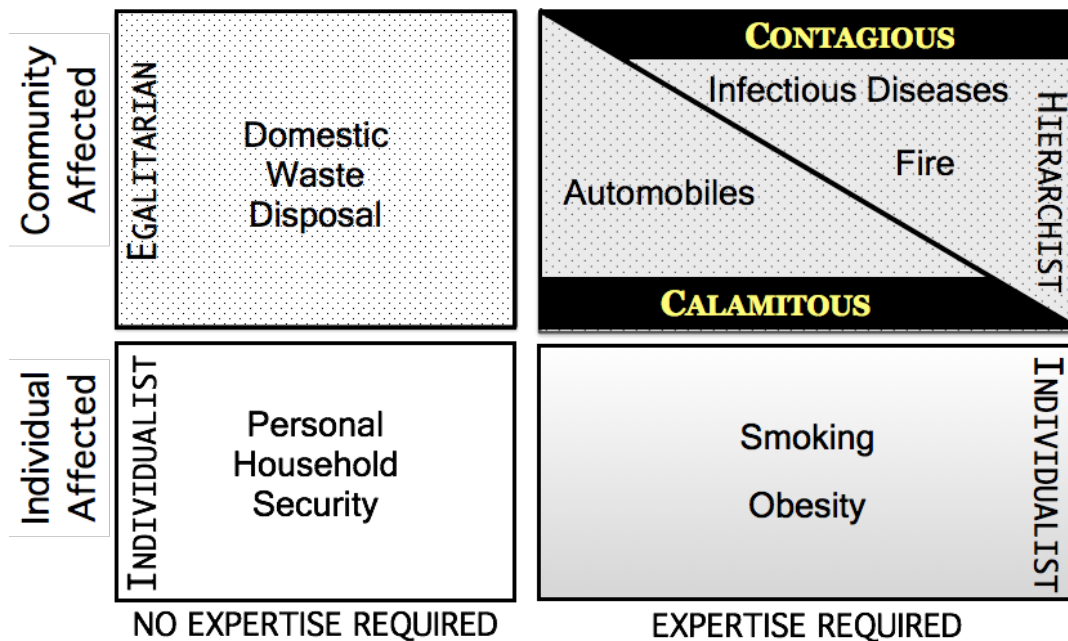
Community Affected

EGALITARIAN

Domestic Waste Disposal

CONTAGIOUS

Infectious Diseases

Fire

Automobiles

HIERARCHIST

CALAMITOUS

Individual Affected

INDIVIDUALIST

Personal Household Security

Smoking

Obesity

INDIVIDUALIST

NO EXPERTISE REQUIRED

EXPERTISE REQUIRED